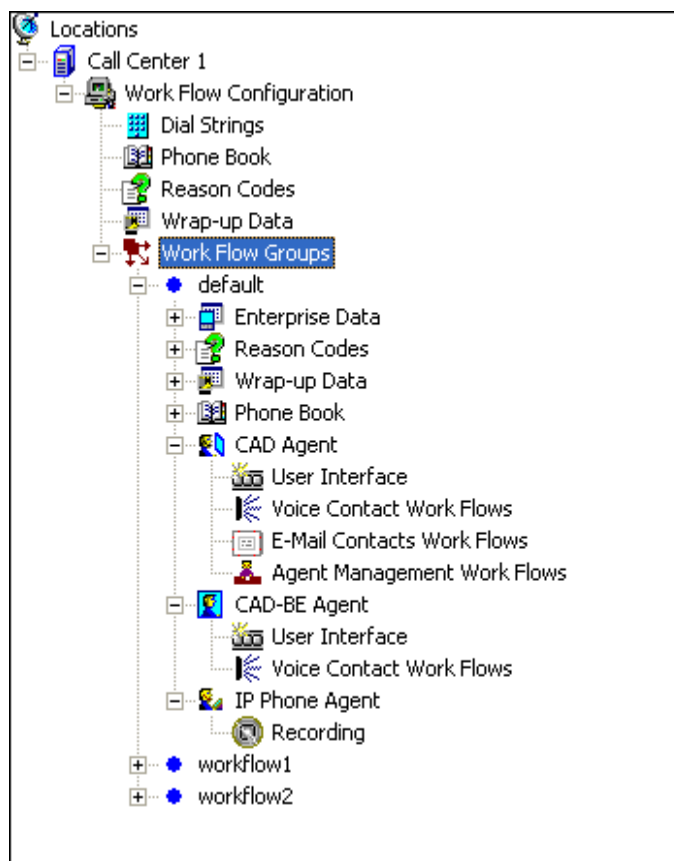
Locations
Call Center 1
Work Flow Configuration
Dial Strings
Phone Book
Reason Codes
Wrap-up Data
Work Flow Groups
default
Enterprise Data
Reason Codes
Wrap-up Data
Phone Book
CAD Agent
User Interface
Voice Contact Work Flows
E-Mail Contacts Work Flows
Agent Management Work Flows
CAD-BE Agent
User Interface
Voice Contact Work Flows
IP Phone Agent
Recording
workflow1
workflow2